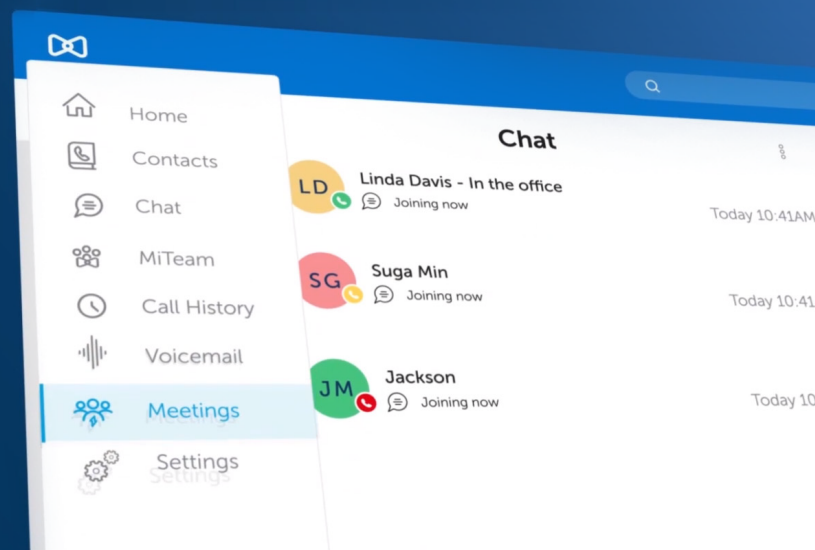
Home
Contacts
Chat
MiTeam
Call History
Voicemail
Meetings
Settings

Chat

LD
Linda Davis - In the office
Joining now
Today 10:41AM

SG
Suga Min
Joining now
Today 10:41

JM
Jackson
Joining now
Today 10